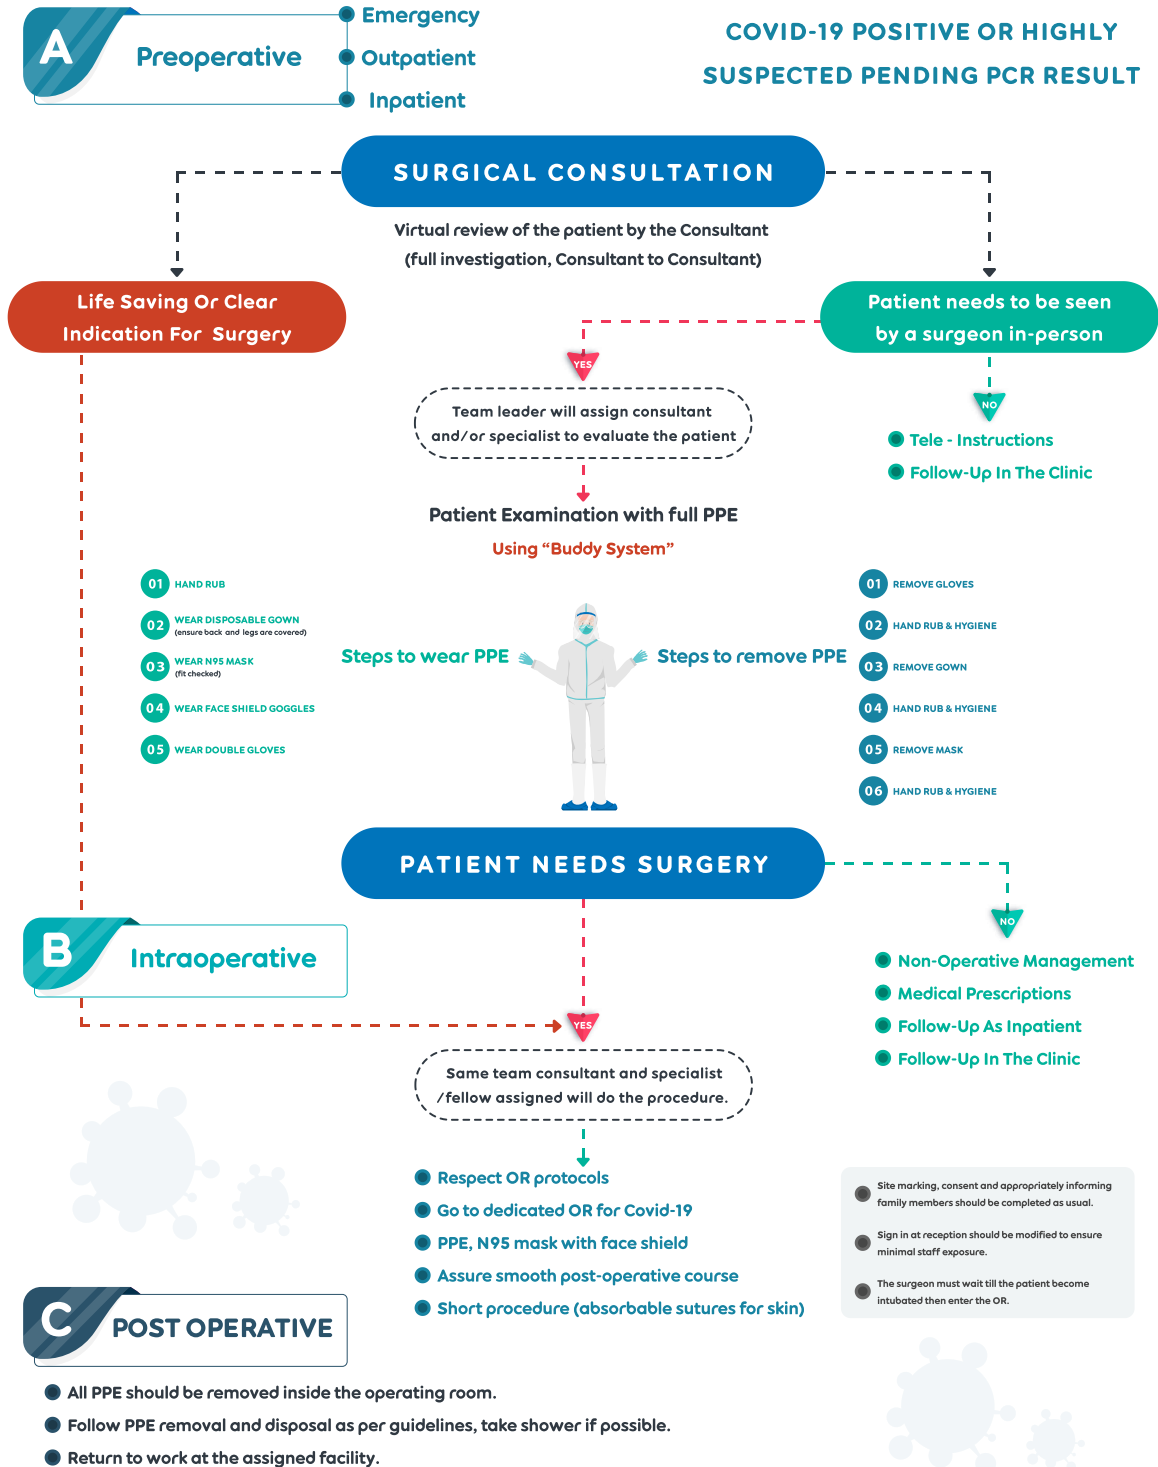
A Preoperative

Emergency
Outpatient
Inpatient

COVID-19 POSITIVE OR HIGHLY SUSPECTED PENDING PCR RESULT

SURGICAL CONSULTATION

Virtual review of the patient by the Consultant (full investigation, Consultant to Consultant)

Life Saving Or Clear Indication For Surgery

Patient needs to be seen by a surgeon in-person

YES

Team leader will assign consultant and/or specialist to evaluate the patient

NO

Tele - Instructions
Follow-Up In The Clinic

Patient Examination with full PPE

Using "Buddy System"

01 HAND RUB
02 WEAR DISPOSABLE GOWN (ensure back and legs are covered)
03 WEAR N95 MASK (fit checked)
04 WEAR FACE SHIELD GOGGLES
05 WEAR DOUBLE GLOVES

Steps to wear PPE

Steps to remove PPE

01 REMOVE GLOVES
02 HAND RUB & HYGIENE
03 REMOVE GOWN
04 HAND RUB & HYGIENE
05 REMOVE MASK
06 HAND RUB & HYGIENE

PATIENT NEEDS SURGERY

NO

B Intraoperative

Non-Operative Management
Medical Prescriptions
Follow-Up As Inpatient
Follow-Up In The Clinic

YES

Same team consultant and specialist /fellow assigned will do the procedure.

Respect OR protocols
Go to dedicated OR for Covid-19
PPE, N95 mask with face shield
Assure smooth post-operative course
Short procedure (absorbable sutures for skin)

Site marking, consent and appropriately informing family members should be completed as usual.

Sign in at reception should be modified to ensure minimal staff exposure.

The surgeon must wait till the patient become intubated then enter the OR.

C POST OPERATIVE

All PPE should be removed inside the operating room.
Follow PPE removal and disposal as per guidelines, take shower if possible.
Return to work at the assigned facility.